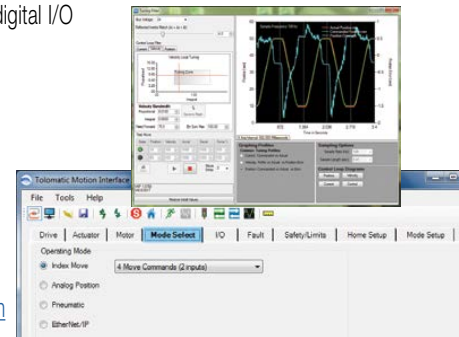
digital I/O

Tolomatic Motion Interface

File Tools Help

Drive | Actuator | Motor | Mode Select | I/O | Fault | Safety/Limits | Home Setup | Mode Setup

Operating Mode

Index Move

4 Move Commands (2 inputs)

Analog Position

Pneumatic

EtherNet/IP